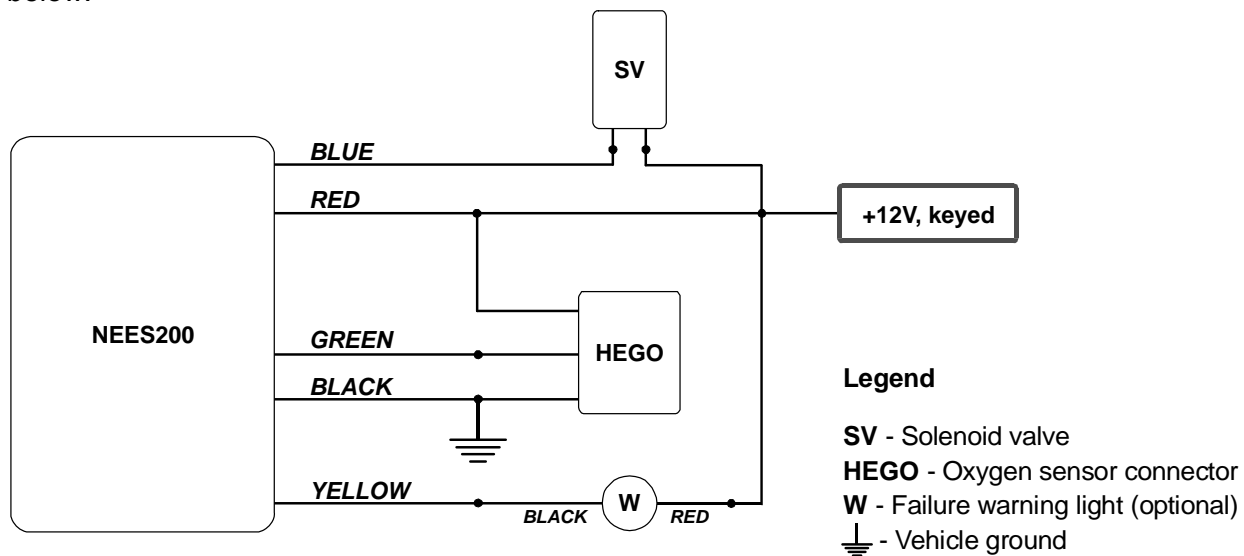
below:

SV

BLUE

RED

+12V, keyed

NEES200

GREEN

HEGO

BLACK

Legend

SV - Solenoid valve
HEGO - Oxygen sensor connector
W - Failure warning light (optional)
- Vehicle ground

YELLOW

W

BLACK

RED